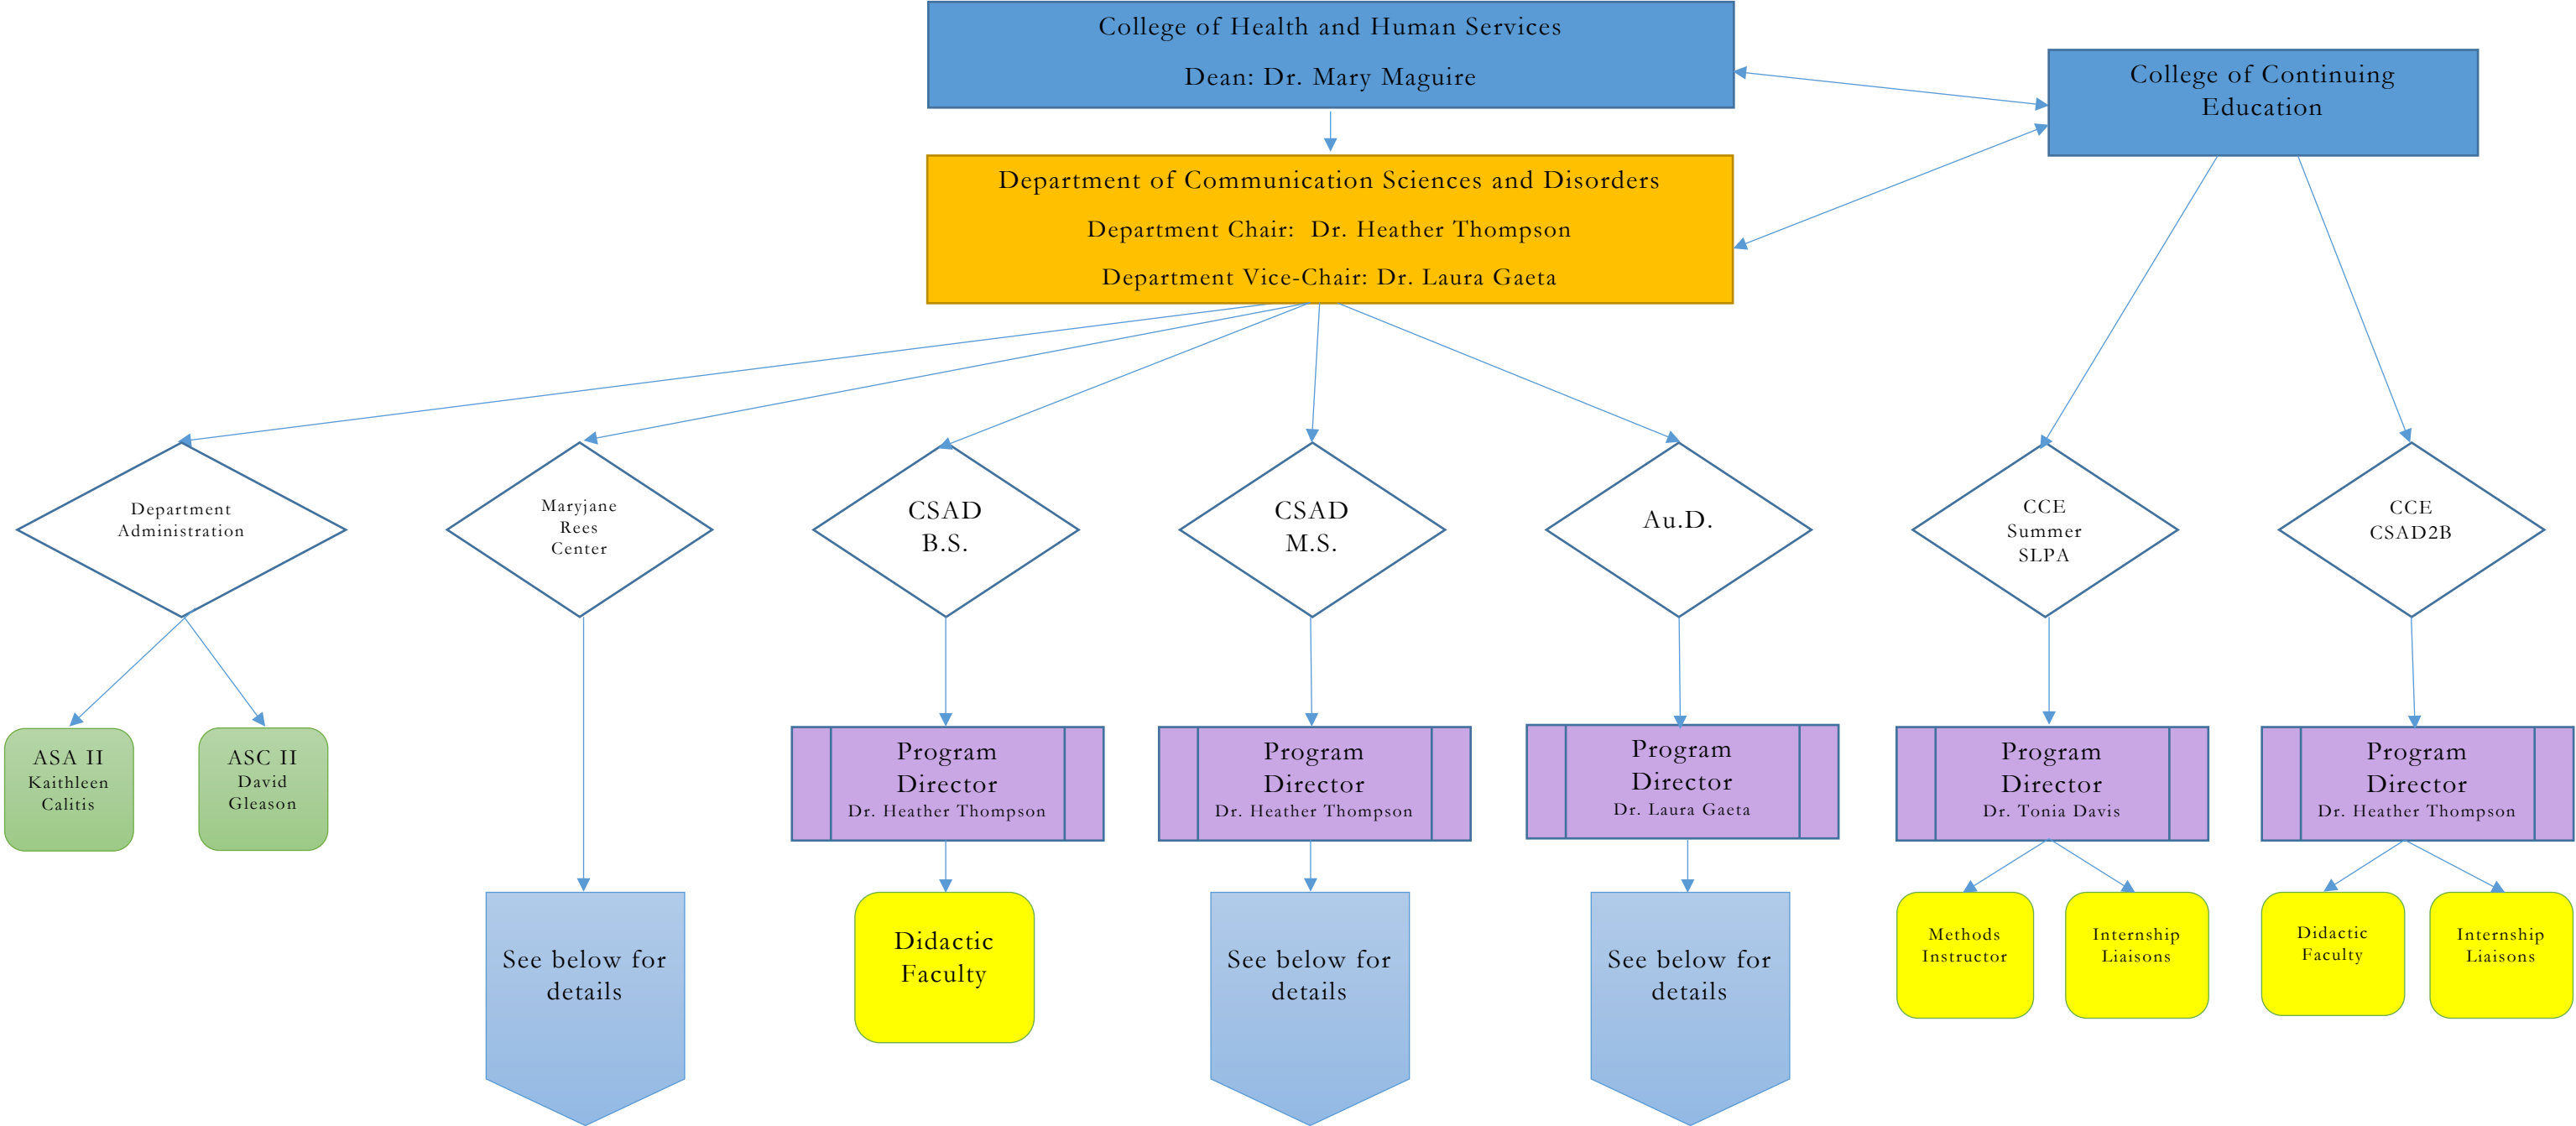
College of Health and Human Services

Dean: Dr. Mary Maguire

College of Continuing Education

Department of Communication Sciences and Disorders

Department Chair: Dr. Heather Thompson

Department Vice-Chair: Dr. Laura Gaeta

Department Administration

Maryjane Rees Center

CSAD B.S.

CSAD M.S.

Au.D.

CCE Summer SLPA

CCE CSAD2B

ASA II Kaithleen Calitis

ASC II David Gleason

Program Director Dr. Heather Thompson

Program Director Dr. Heather Thompson

Program Director Dr. Laura Gaeta

Program Director Dr. Tonia Davis

Program Director Dr. Heather Thompson

See below for details

Didactic Faculty

See below for details

See below for details

Methods Instructor

Internship Liaisons

Didactic Faculty

Internship Liaisons